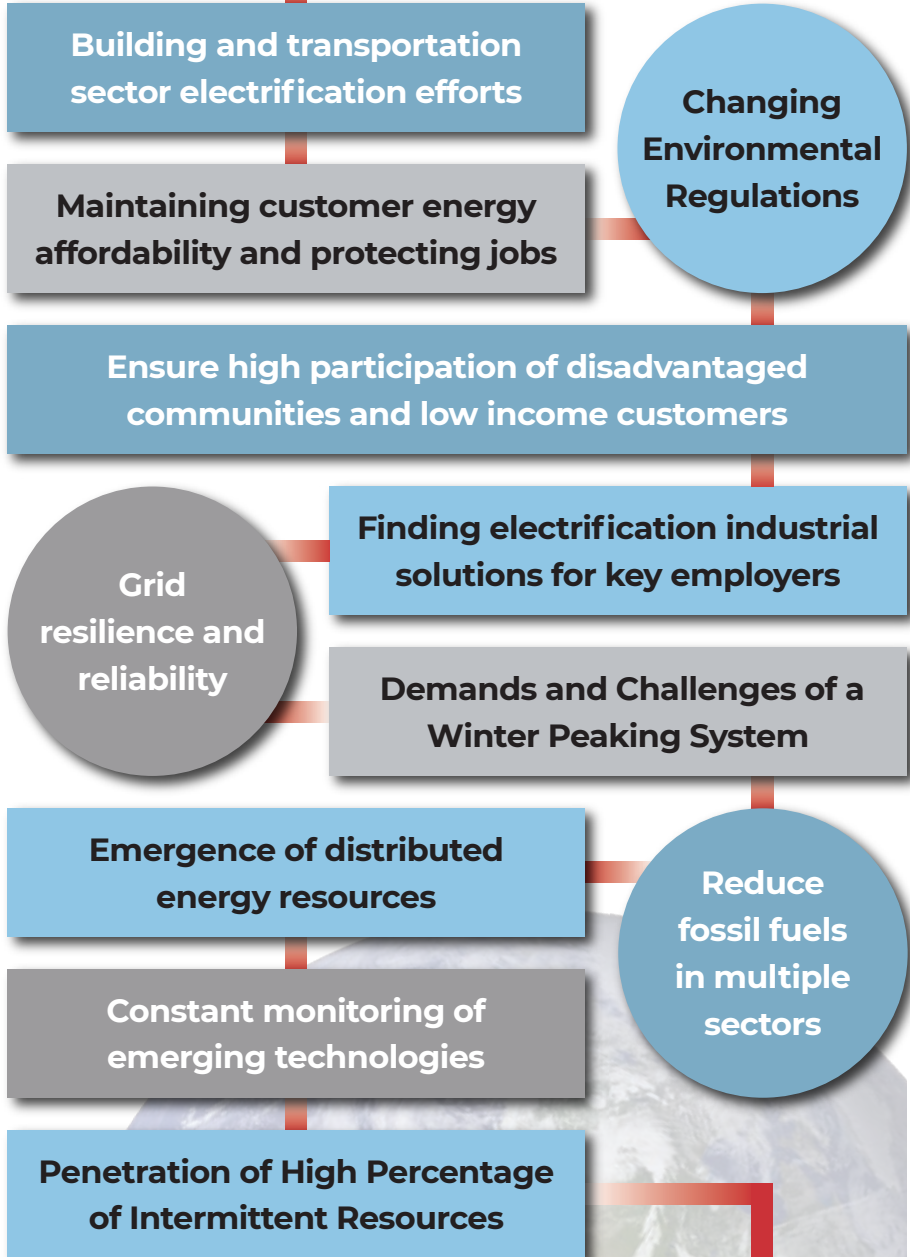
Building and transportation sector electrification efforts

Changing Environmental Regulations

Maintaining customer energy affordability and protecting jobs

Ensure high participation of disadvantaged communities and low income customers

Grid resilience and reliability

Finding electrification industrial solutions for key employers

Demands and Challenges of a Winter Peaking System

Emergence of distributed energy resources

Reduce fossil fuels in multiple sectors

Constant monitoring of emerging technologies

Penetration of High Percentage of Intermittent Resources